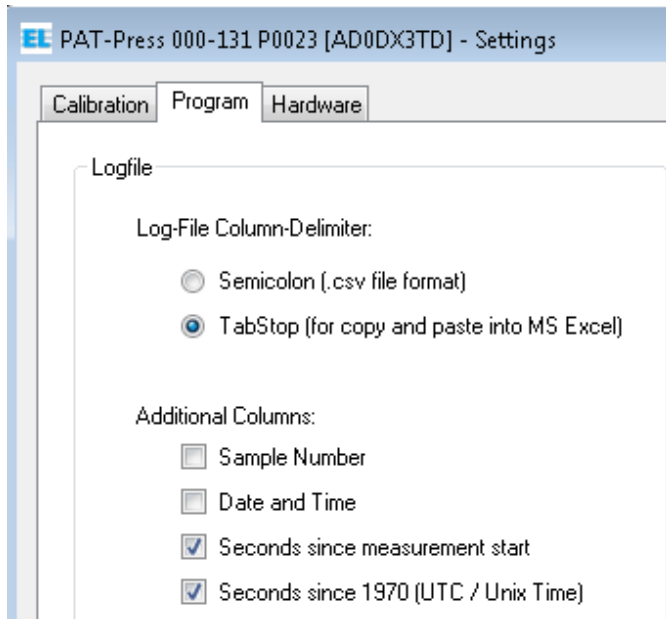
EL PAT-Press 000-131 P0023 [AD0DX3TD] - Settings

Calibration Program Hardware

Logfile

Log-File Column-Delimiter:

Semicolon (.csv file format)

TabStop (for copy and paste into MS Excel)

Additional Columns:

Sample Number

Date and Time

Seconds since measurement start

Seconds since 1970 (UTC / Unix Time)